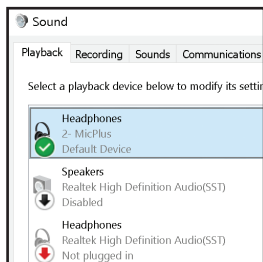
Sound

Playback Recording Sounds Communications

Select a playback device below to modify its settir

Headphones
2- MicPlus
Default Device

Speakers
Realtek High Definition Audio(SST)
Disabled

Headphones
Realtek High Definition Audio(SST)
Not plugged in